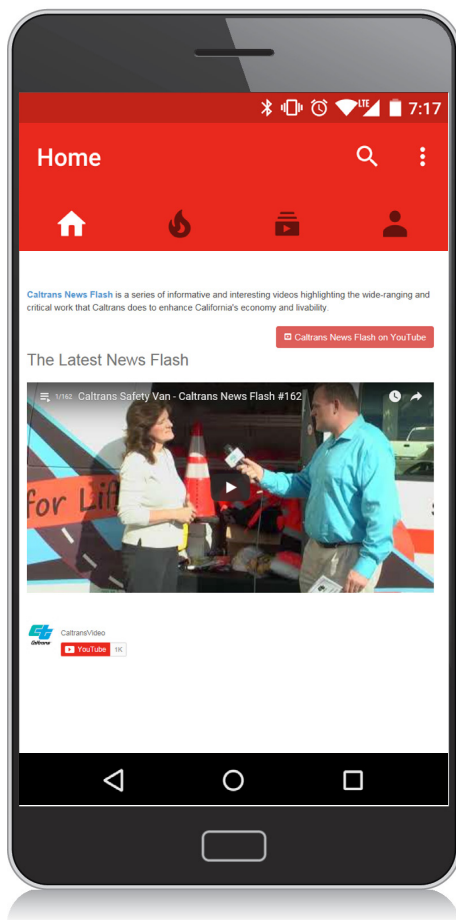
LTE 7:17

Home

Caltrans News Flash is a series of informative and interesting videos highlighting the wide-ranging and critical work that Caltrans does to enhance California's economy and livability.

Caltrans News Flash on YouTube

The Latest News Flash

1/162 Caltrans Safety Van - Caltrans News Flash #162

for Lif

Caltrans

CaltransVideo

YouTube 1K